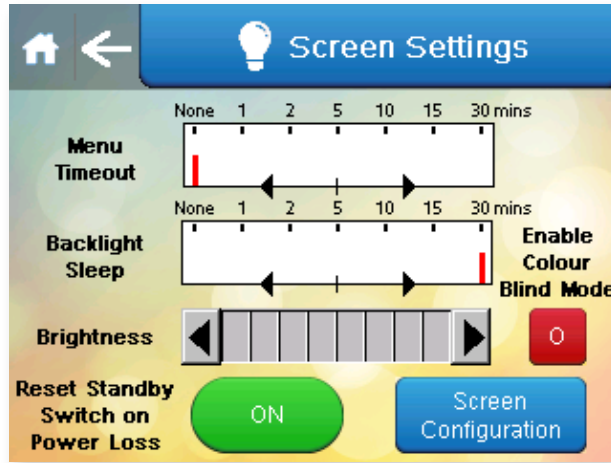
Screen Settings

None 1 2 5 10 15 30 mins

Menu Timeout

None 1 2 5 10 15 30 mins

Backlight Sleep

Enable Colour Blind Mode

Brightness

O

Reset Standby Switch on Power Loss

ON

Screen Configuration